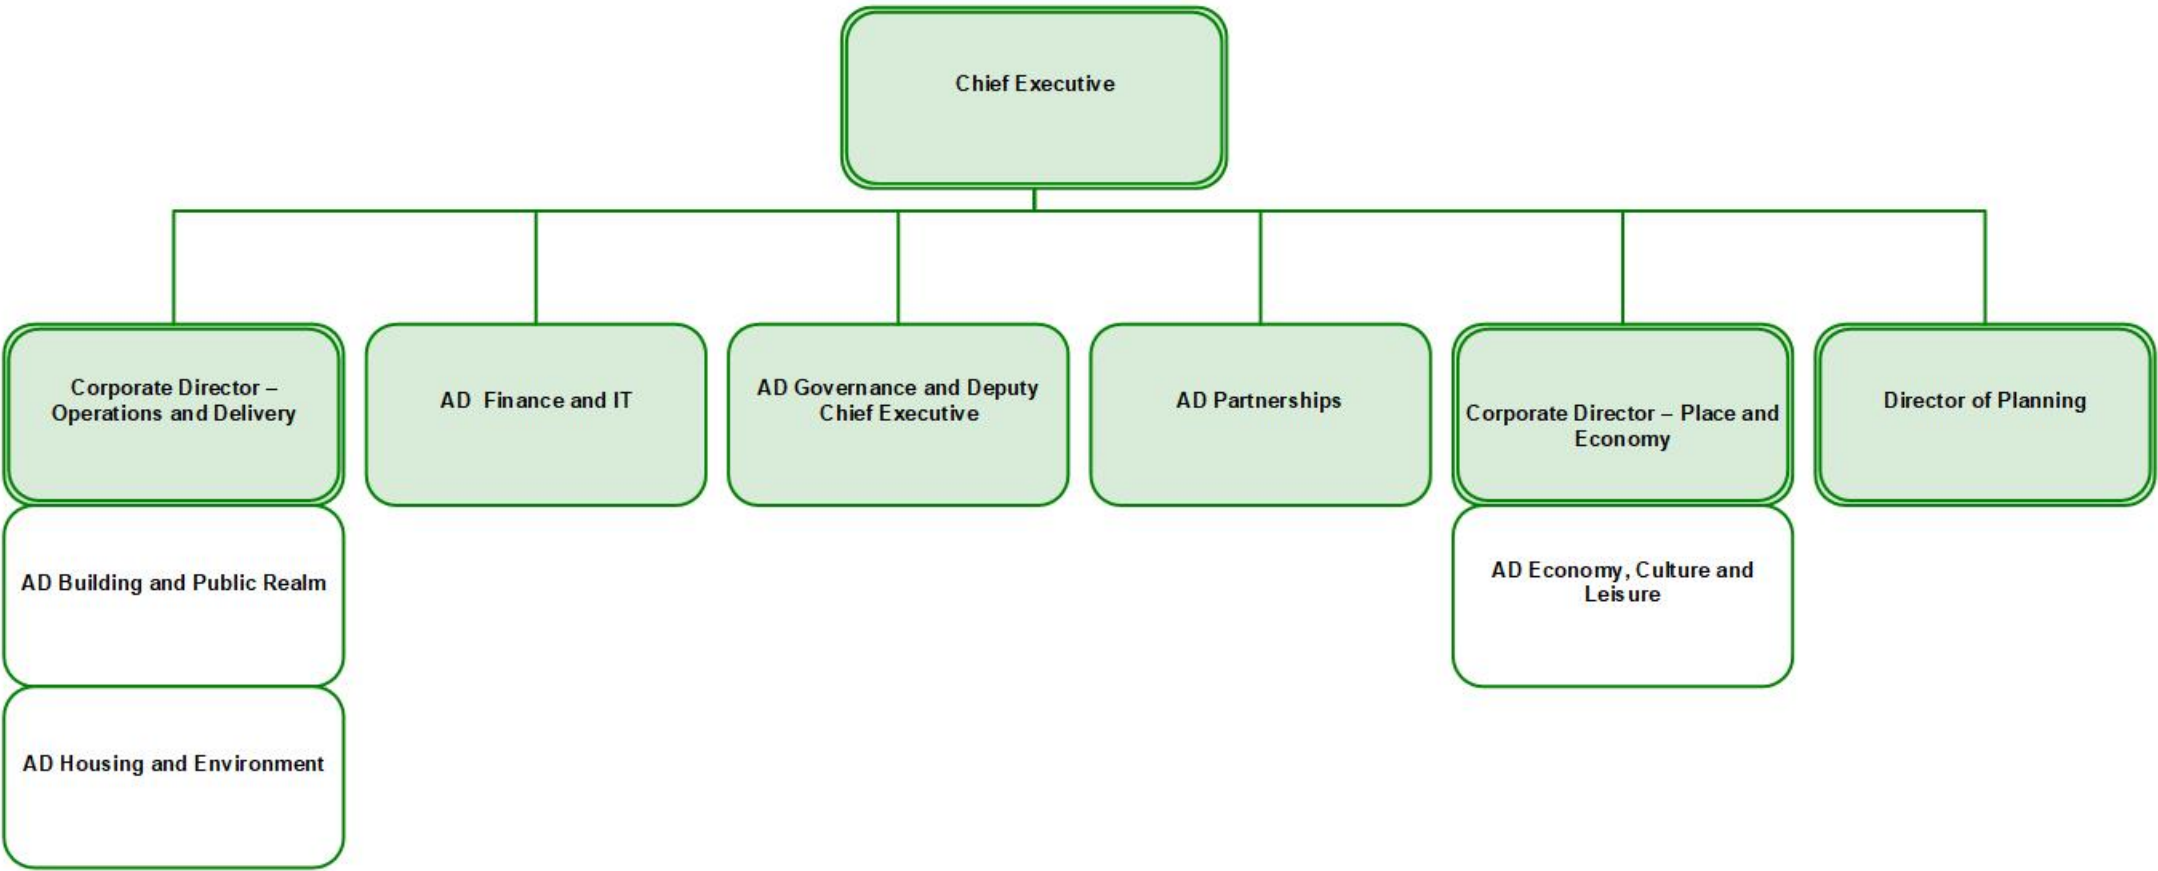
Chief Executive

Corporate Director – Operations and Delivery

AD Building and Public Realm

AD Housing and Environment

AD Finance and IT

AD Governance and Deputy Chief Executive

AD Partnerships

Corporate Director – Place and Economy

AD Economy, Culture and Leisure

Director of Planning